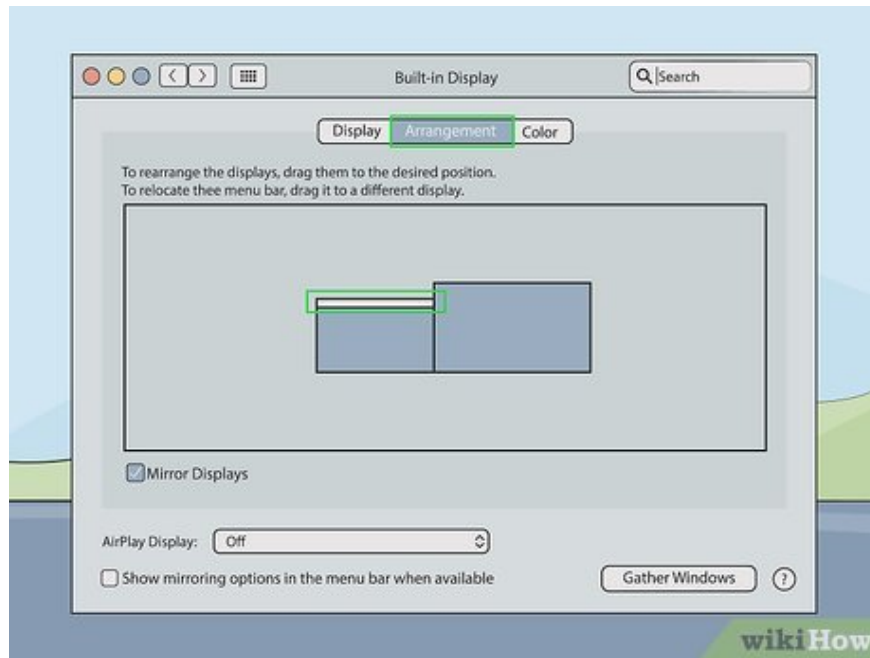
Built-in Display

Search

Display Arrangement Color

To rearrange the displays, drag them to the desired position.
To relocate thee menu bar, drag it to a different display.

Mirror Displays

AirPlay Display: Off

Show mirroring options in the menu bar when available

Gather Windows

?

wikiHow